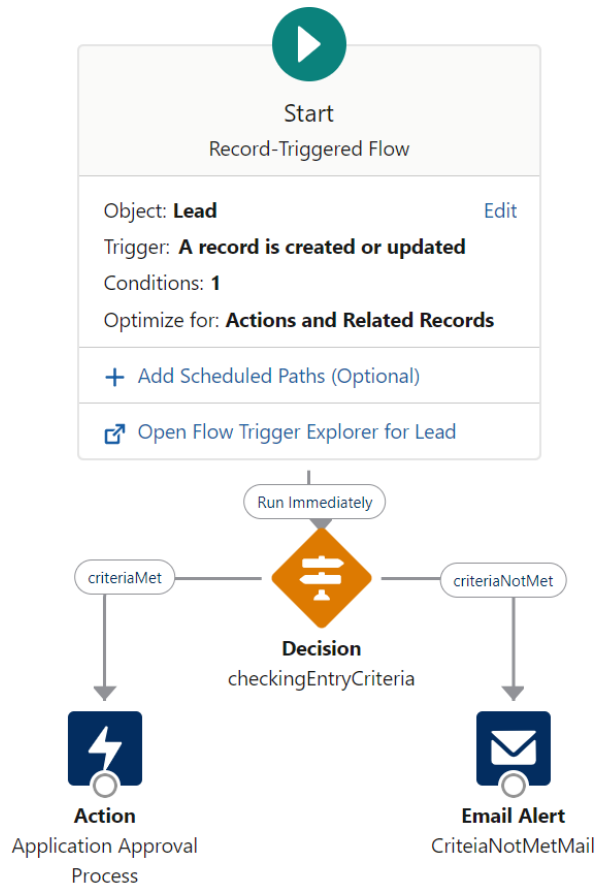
Start
Record-Triggered Flow

Object: **Lead** Edit
Trigger: **A record is created or updated**
Conditions: **1**
Optimize for: **Actions and Related Records**

+ Add Scheduled Paths (Optional)

Open Flow Trigger Explorer for Lead

Run Immediately

criteriaMet

criteriaNotMet

**Decision**
checkingEntryCriteria

**Action**
Application Approval Process

**Email Alert**
CriteiaNotMetMail